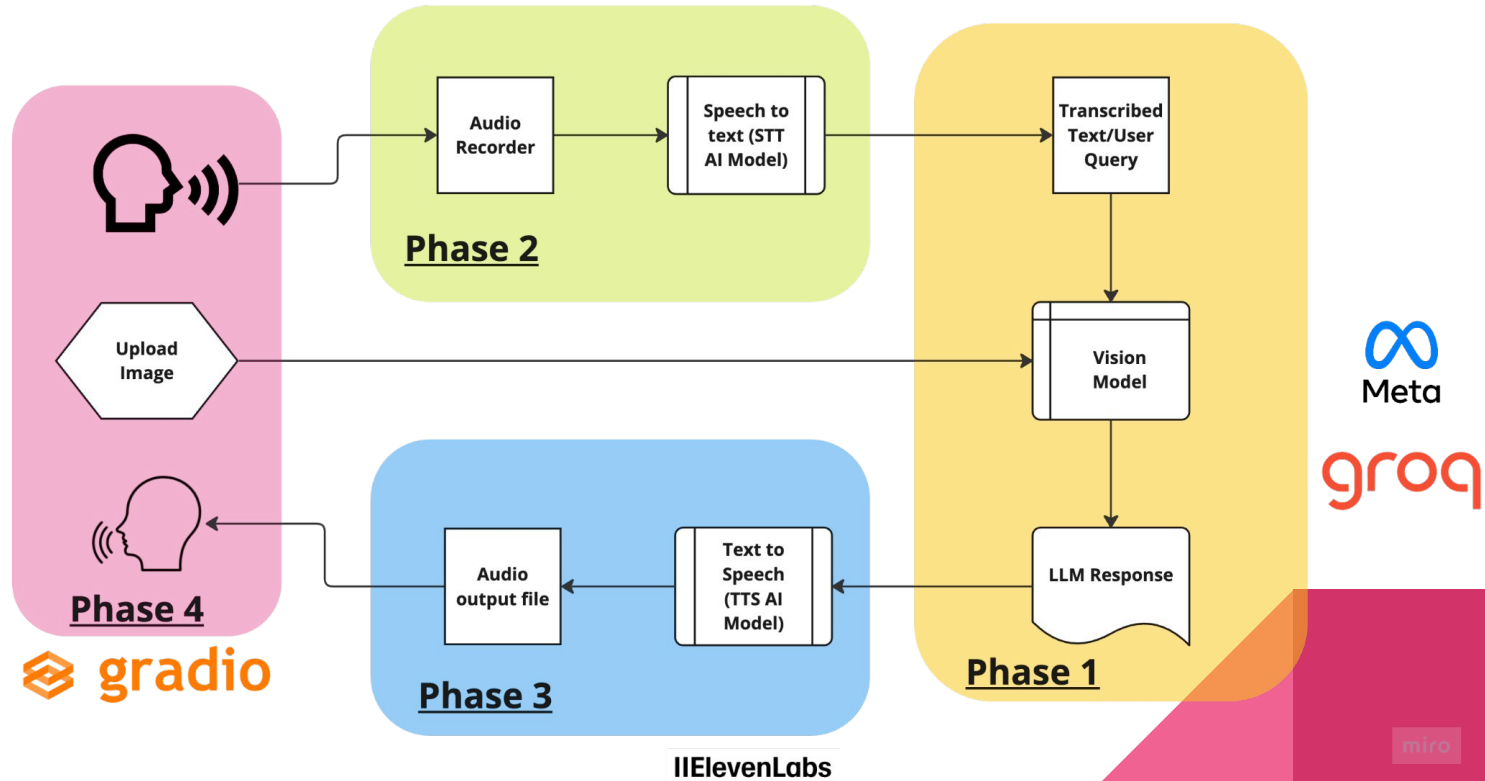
Audio Recorder

Speech to text (STT AI Model)

Phase 2

Transcribed Text/User Query

Upload Image

Vision Model

Meta

groq

LLM Response

Text to Speech (TTS AI Model)

Audio output file

Phase 4

gradio

Phase 3

Phase 1

IIElevenLabs

miro